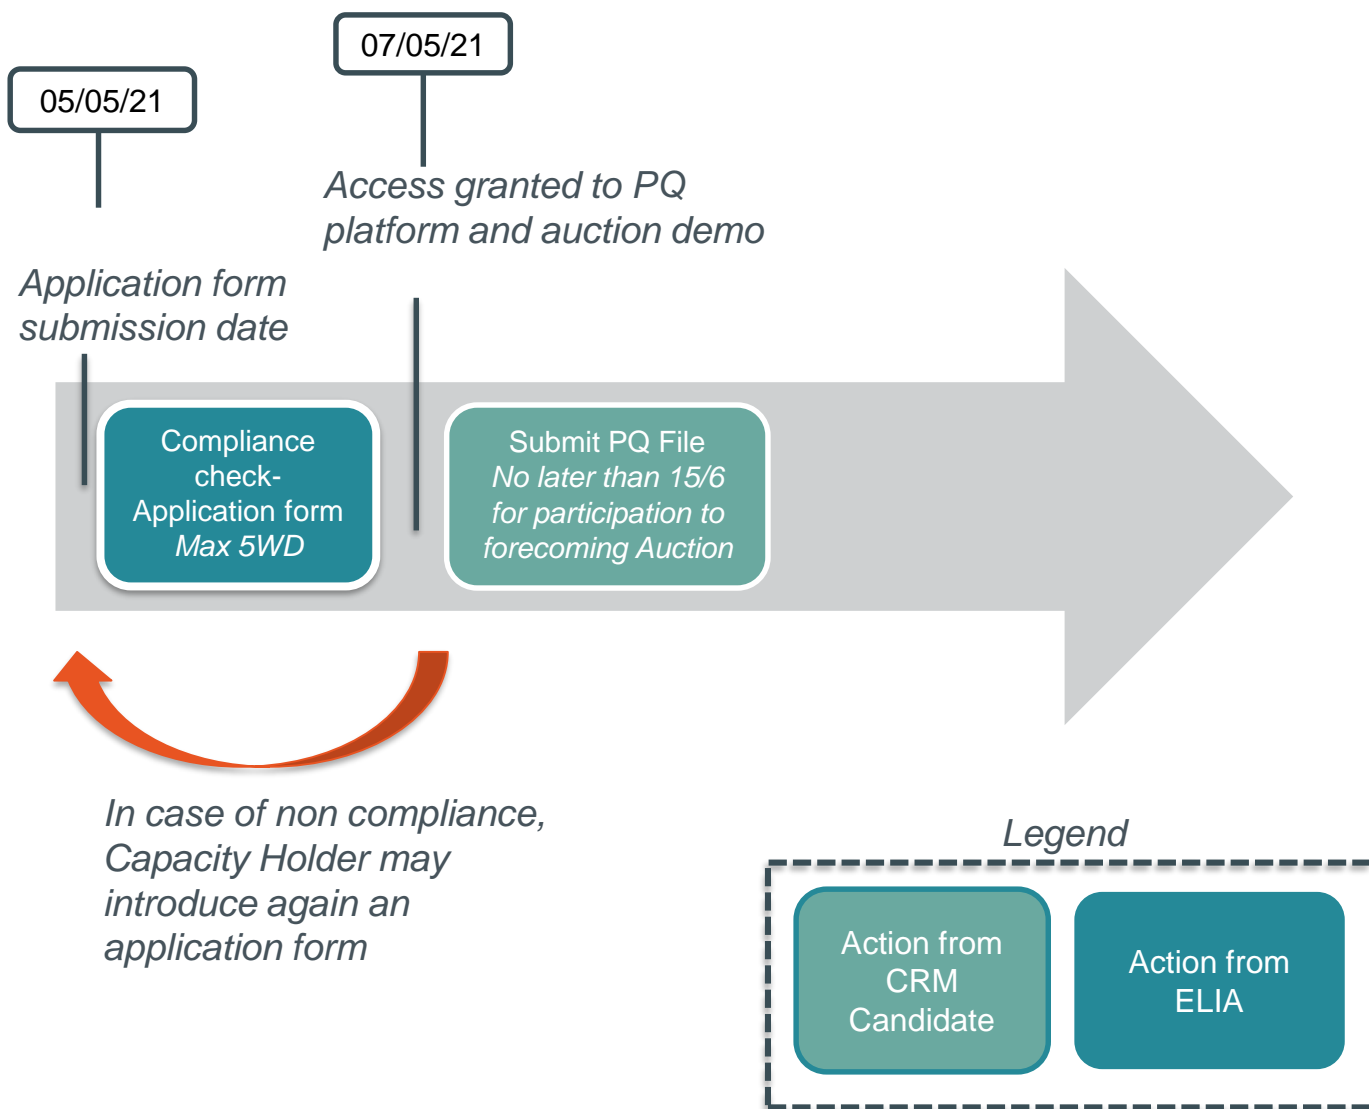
07/05/21

05/05/21

Access granted to PQ platform and auction demo

Application form submission date

Compliance check- Application form
Max 5WD

Submit PQ File
No later than 15/6 for participation to forecoming Auction

In case of non compliance, Capacity Holder may introduce again an application form

Legend

Action from CRM Candidate

Action from ELIA